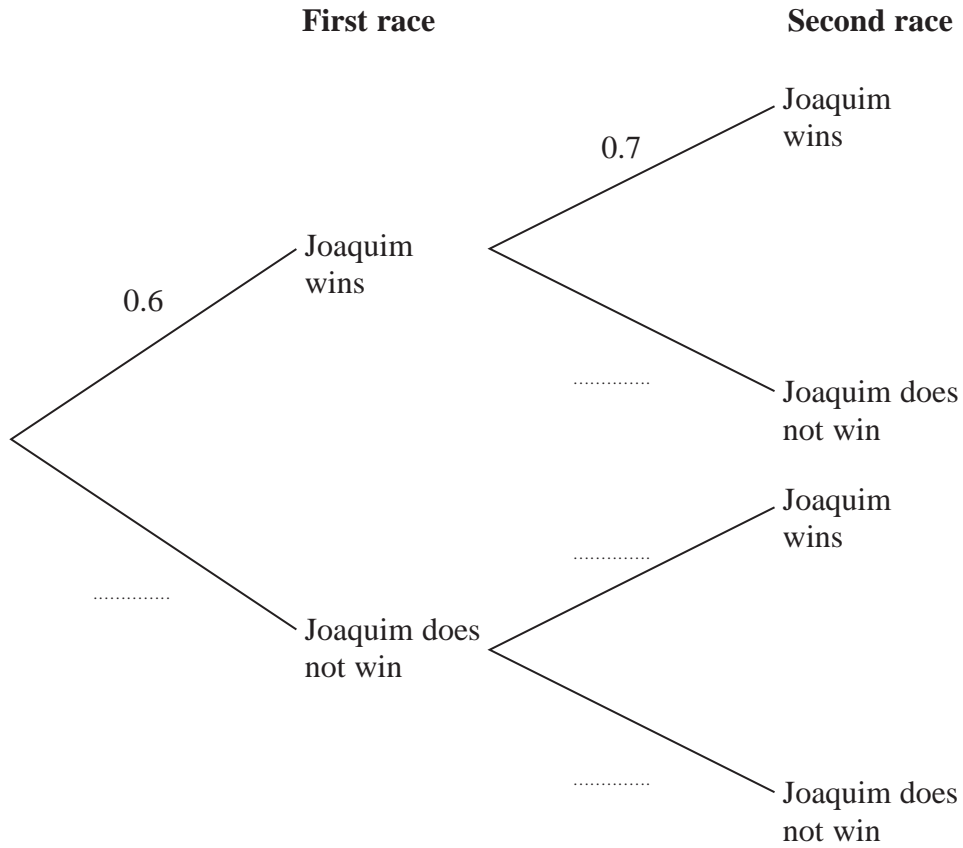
**First race** **Second race**

Joaquim wins

0.7

0.6

Joaquim wins

..............

Joaquim does not win

Joaquim wins

..............

..............

Joaquim does not win

..............

Joaquim does not win